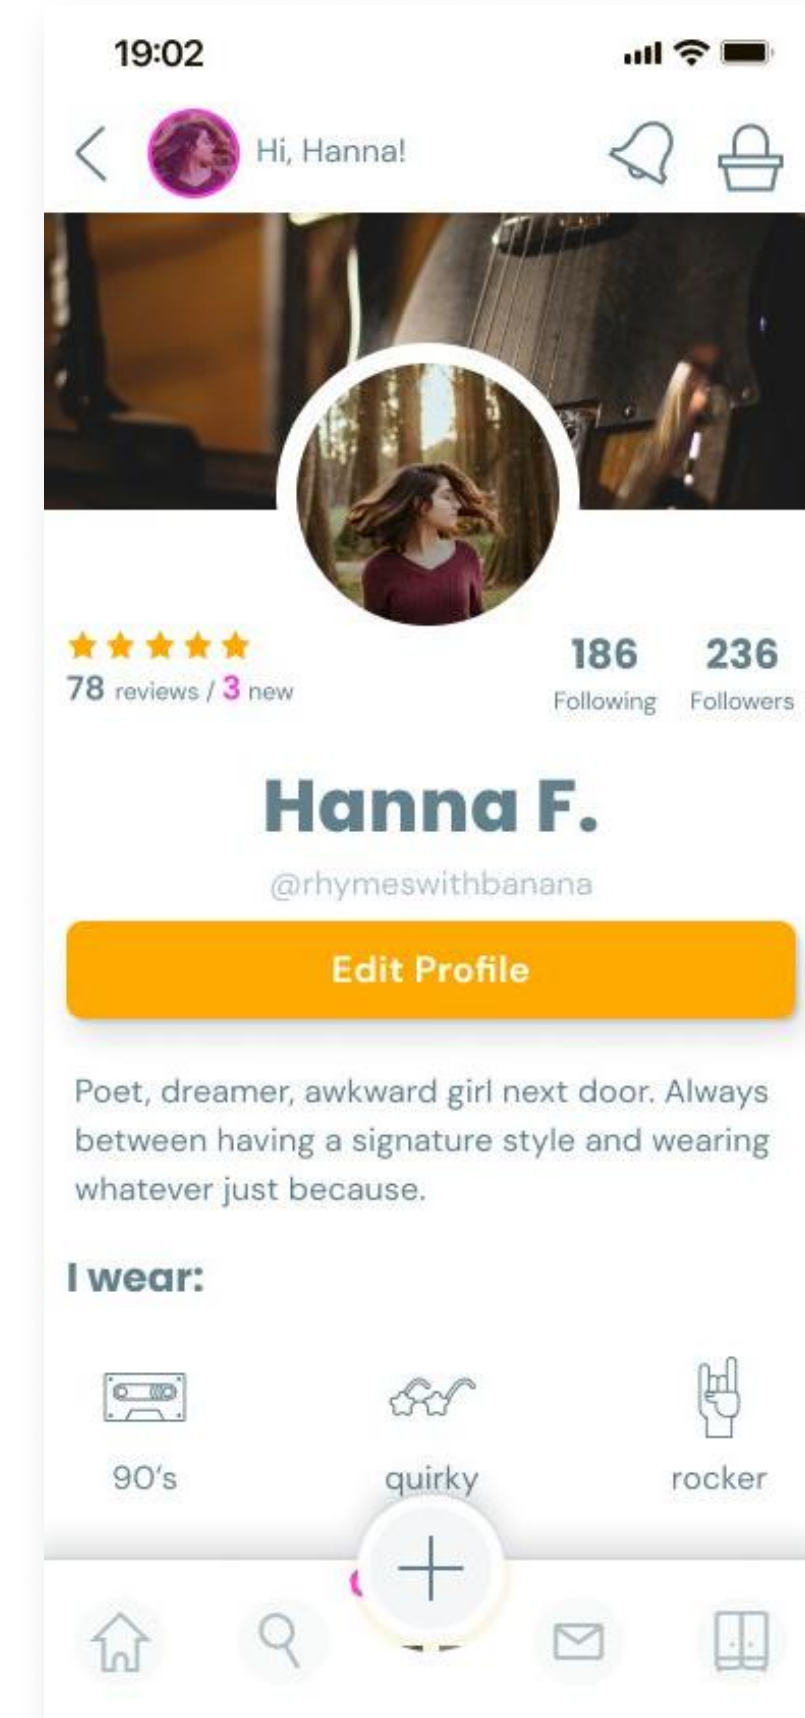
19:02

Hi, Hanna!

78 reviews / 3 new

186
Following

236
Followers

Hanna F.

@rhymeswithbanana

Edit Profile

Poet, dreamer, awkward girl next door. Always between having a signature style and wearing whatever just because.

I wear:

90's

quirky

rocker